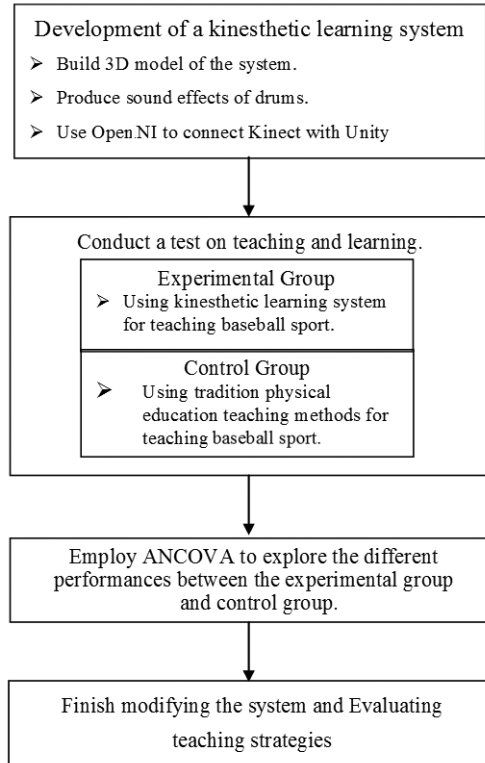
Development of a kinesthetic learning system

➢ Build 3D model of the system.

➢ Produce sound effects of drums.

➢ Use Open NI to connect Kinect with Unity

Conduct a test on teaching and learning.

Experimental Group

➢ Using kinesthetic learning system for teaching baseball sport.

Control Group

➢ Using tradition physical education teaching methods for teaching baseball sport.

Employ ANCOVA to explore the different performances between the experimental group and control group.

Finish modifying the system and Evaluating teaching strategies